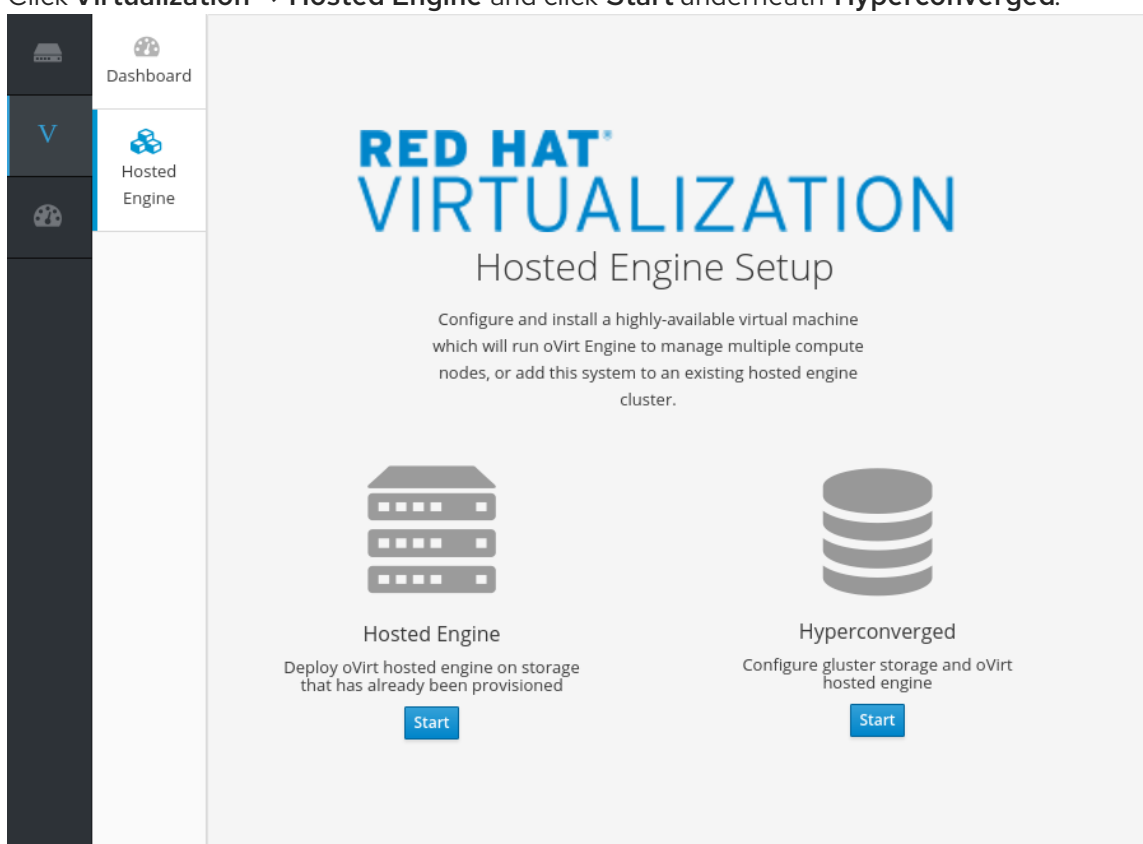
Click **Virtualization** → **Hosted Engine** and click **Start** underneath **Hyperconverged**.

V

Dashboard

Hosted Engine

RED HAT®
VIRTUALIZATION
Hosted Engine Setup

Configure and install a highly-available virtual machine which will run oVirt Engine to manage multiple compute nodes, or add this system to an existing hosted engine cluster.

Hosted Engine
Deploy oVirt hosted engine on storage that has already been provisioned
Start

Hyperconverged
Configure gluster storage and oVirt hosted engine
Start